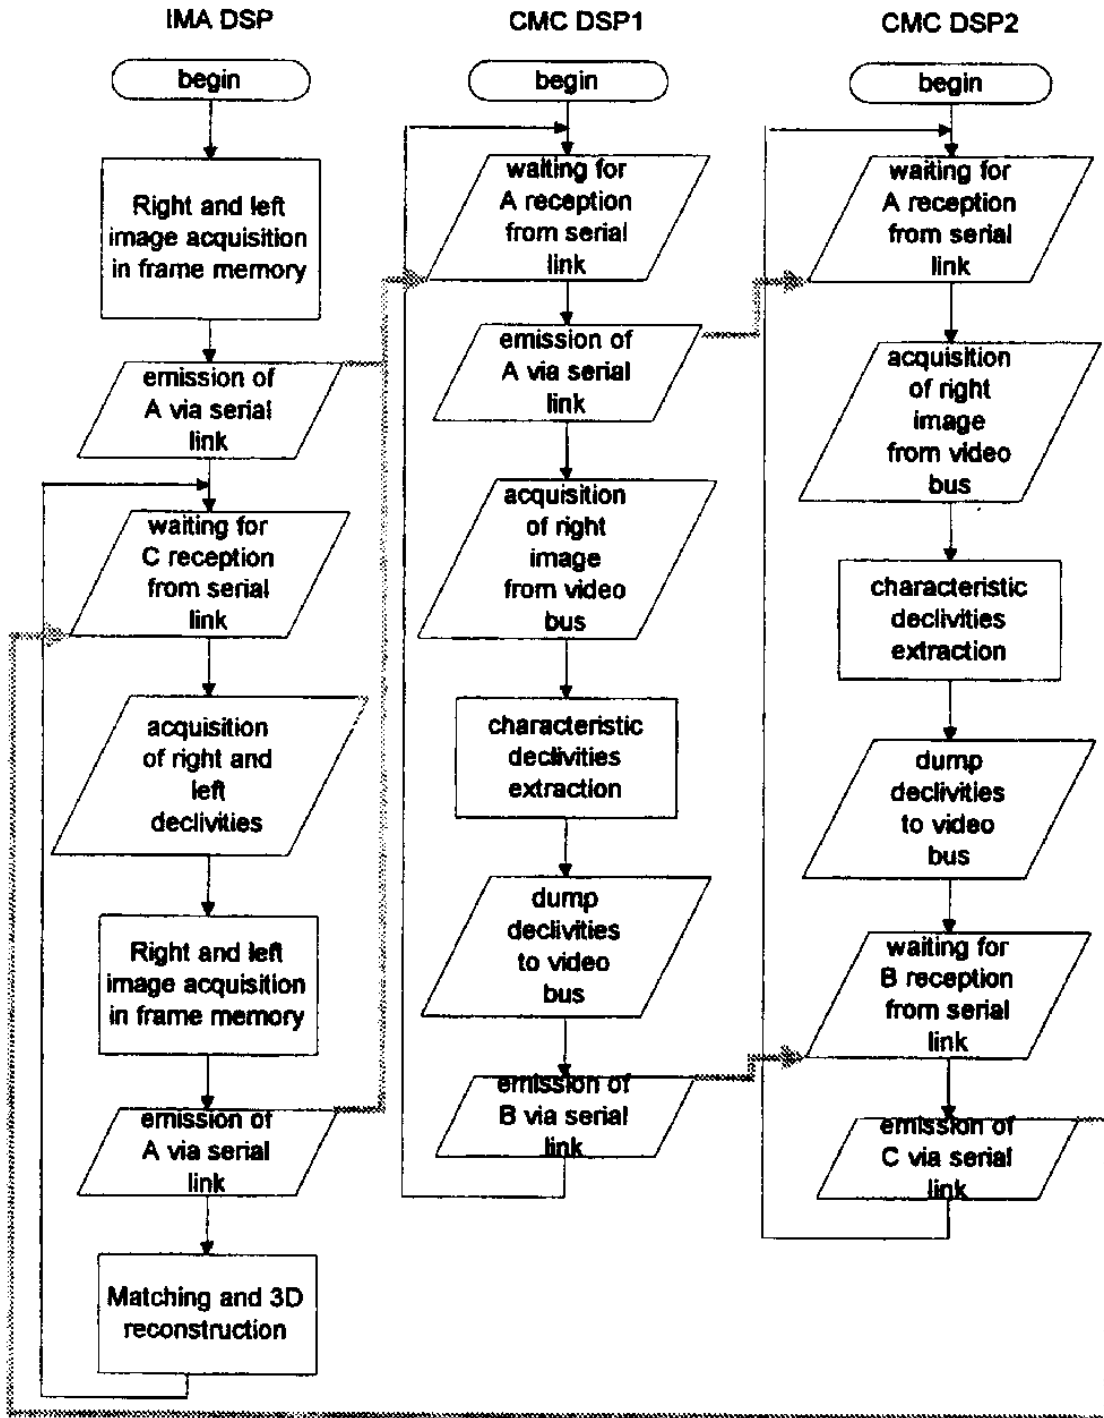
IMA DSP

begin

Right and left image acquisition in frame memory

emission of A via serial link

waiting for C reception from serial link

acquisition of right and left declivities

Right and left image acquisition in frame memory

emission of A via serial link

Matching and 3D reconstruction

CMC DSP1

begin

waiting for A reception from serial link

emission of A via serial link

acquisition of right image from video bus

characteristic declivities extraction

dump declivities to video bus

emission of B via serial link

CMC DSP2

begin

waiting for A reception from serial link

acquisition of right image from video bus

characteristic declivities extraction

dump declivities to video bus

waiting for B reception from serial link

emission of C via serial link